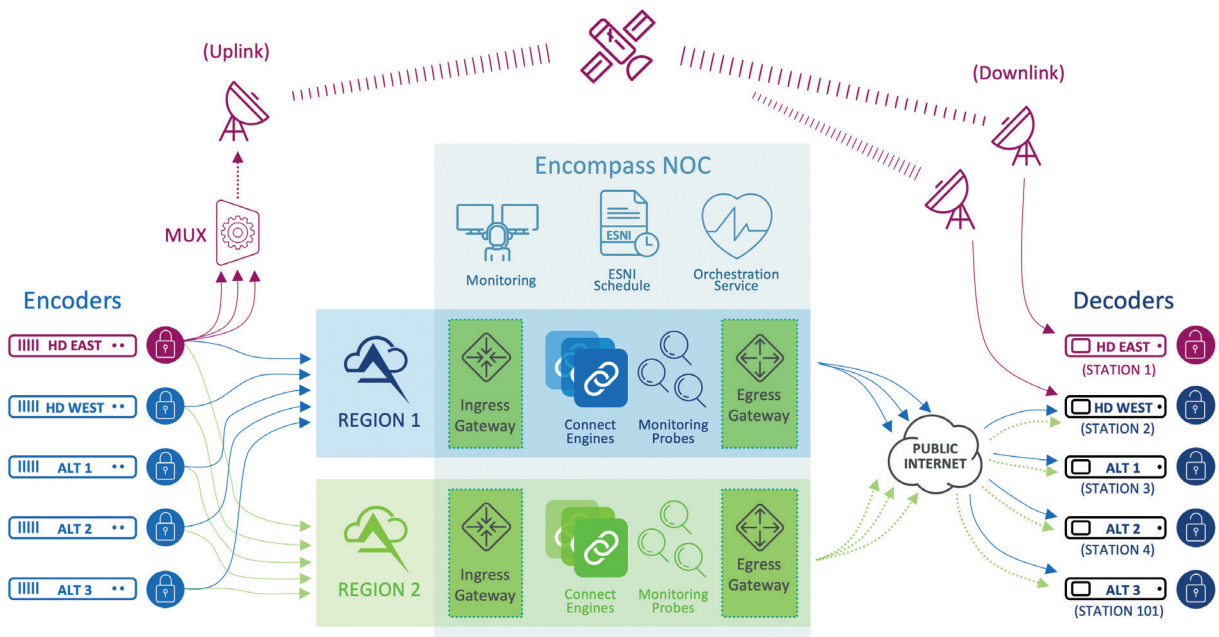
(Uplink)

(Downlink)

Encompass NOC

Monitoring

ESNI

ESNI Schedule

Orchestration Service

MUX

Encoders

HD EAST

HD WEST

ALT 1

ALT 2

ALT 3

REGION 1

Ingress Gateway

Connect Engines

Monitoring Probes

Egress Gateway

REGION 2

Ingress Gateway

Connect Engines

Monitoring Probes

Egress Gateway

PUBLIC INTERNET

Decoders

HD EAST
(STATION 1)

HD WEST
(STATION 2)

ALT 1
(STATION 3)

ALT 2
(STATION 4)

ALT 3
(STATION 101)